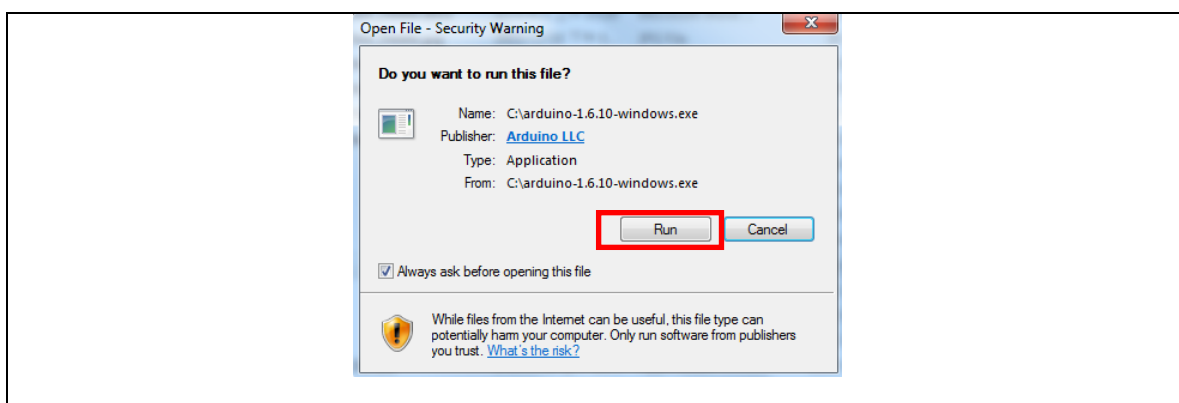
Open File - Security Warning

Do you want to run this file?

Name: C:\arduino-1.6.10-windows.exe
Publisher: Arduino LLC
Type: Application
From: C:\arduino-1.6.10-windows.exe

Run Cancel

Always ask before opening this file

While files from the Internet can be useful, this file type can potentially harm your computer. Only run software from publishers you trust. What's the risk?